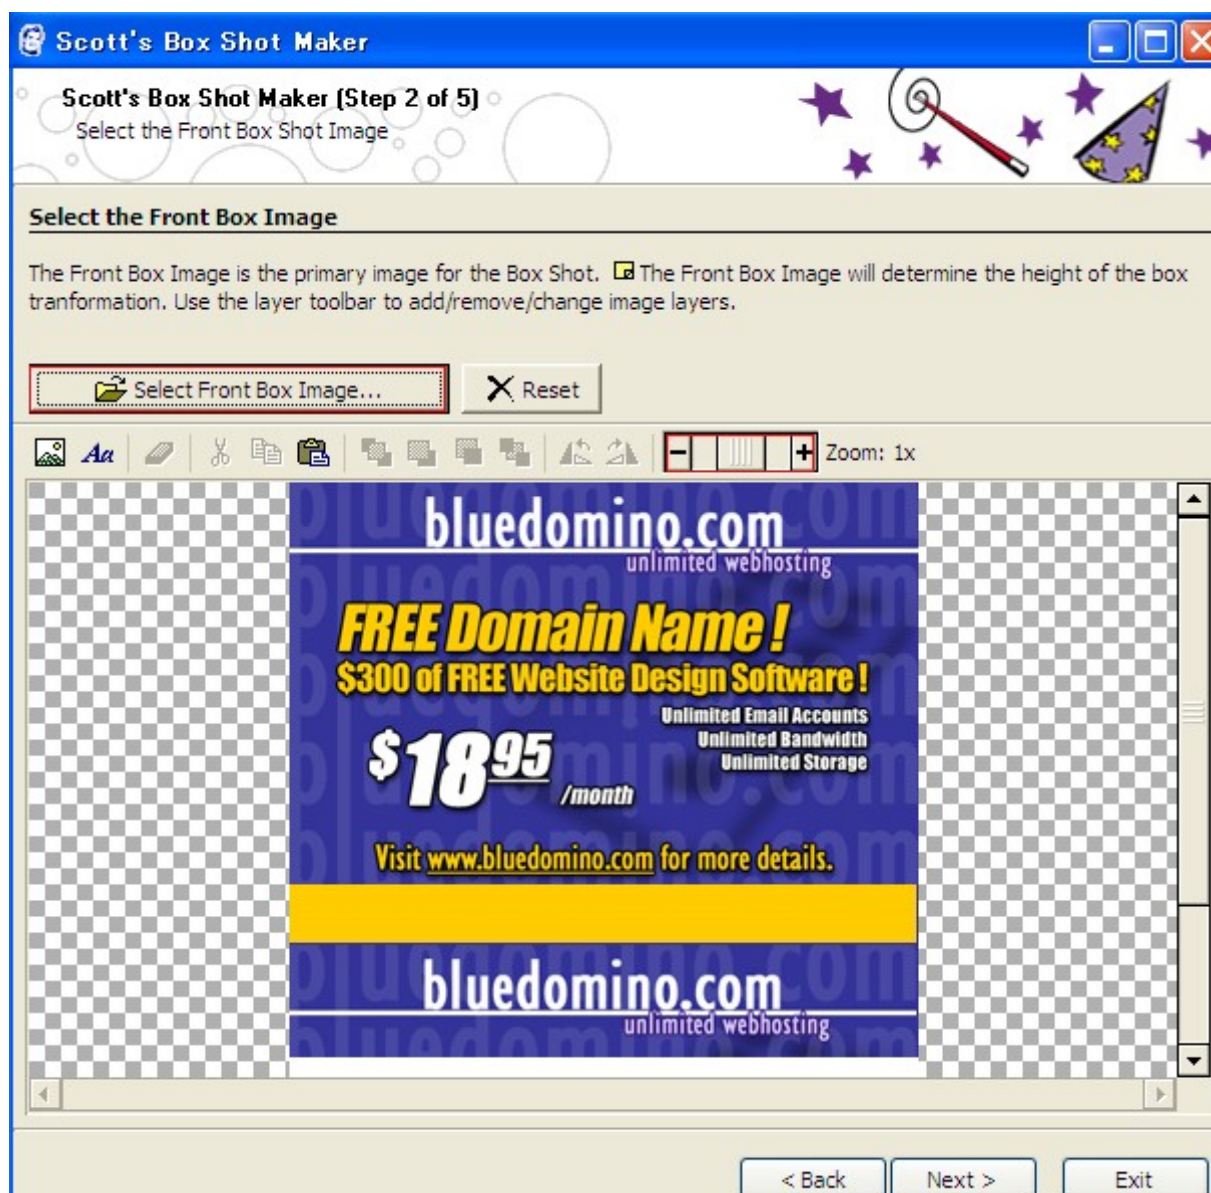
Scott's Box Shot Maker

Scott's Box Shot Maker (Step 2 of 5)
Select the Front Box Shot Image

Select the Front Box Image

The Front Box Image is the primary image for the Box Shot. The Front Box Image will determine the height of the box tranformation. Use the layer toolbar to add/remove/change image layers.

Select Front Box Image...
Reset

Zoom: 1x

bluedomino.com
unlimited webhosting

FREE Domain Name!
$300 of FREE Website Design Software!

Unlimited Email Accounts
Unlimited Bandwidth
Unlimited Storage

$18$^{95}$
/month

Visit www.bluedomino.com for more details.

bluedomino.com
unlimited webhosting

< Back
Next >
Exit